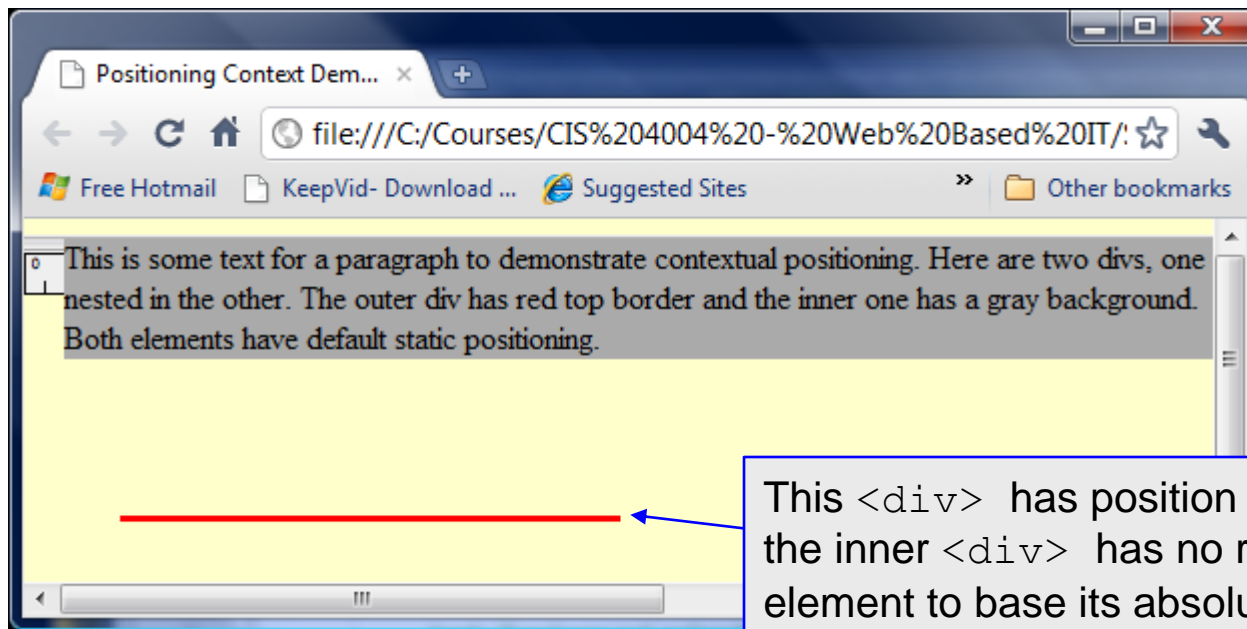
Positioning Context Dem... ×

file:///C:/Courses/CIS%204004%20-%20Web%20Based%20IT/

Free Hotmail KeepVid- Download ... Suggested Sites » Other bookmarks

This is some text for a paragraph to demonstrate contextual positioning. Here are two divs, one nested in the other. The outer div has red top border and the inner one has a gray background. Both elements have default static positioning.

This <div> has position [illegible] the inner <div> has no r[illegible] element to base its absolu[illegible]